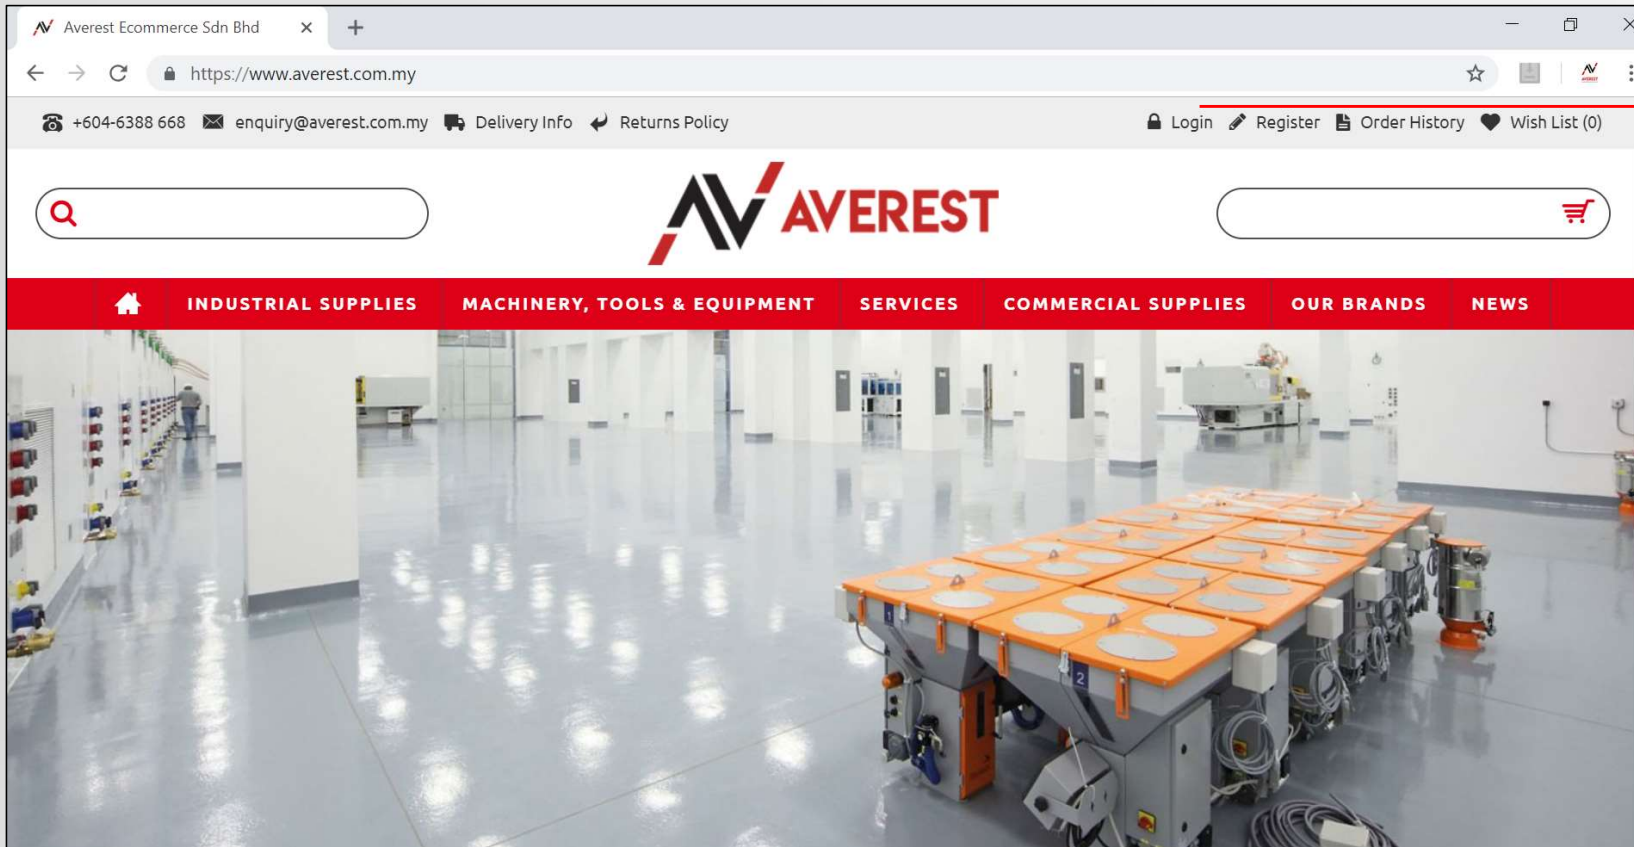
Averest Ecommerce Sdn Bhd

https://www.averest.com.my

+604-6388 668 enquiry@averest.com.my Delivery Info Returns Policy

Login Register Order History Wish List (0)

AVEREST

INDUSTRIAL SUPPLIES MACHINERY, TOOLS & EQUIPMENT SERVICES COMMERCIAL SUPPLIES OUR BRANDS NEWS

1

2